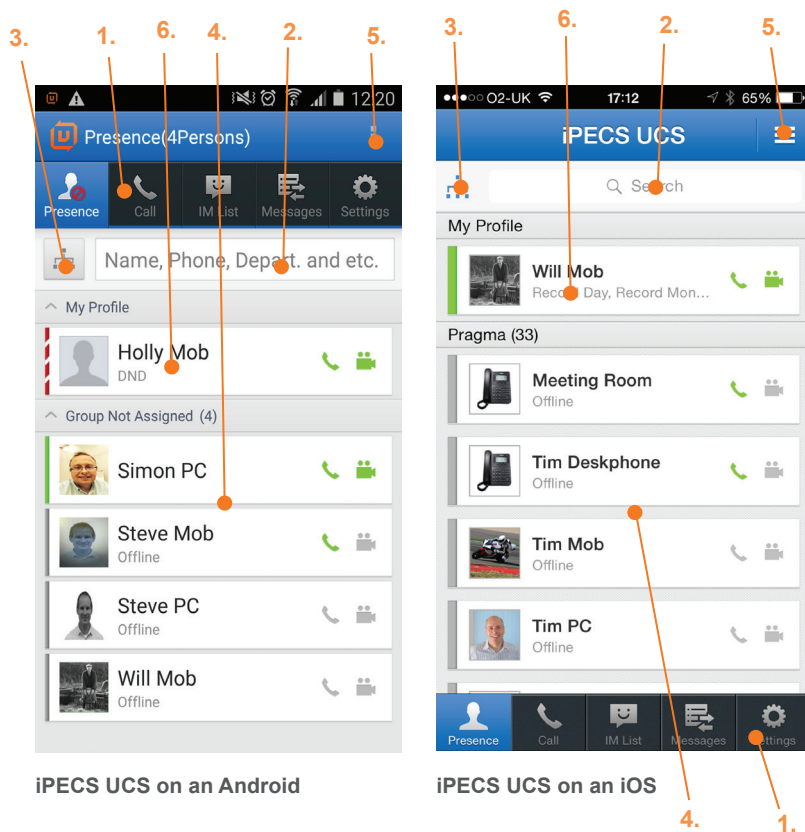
3. 1. 6. 4. 2. 5.

12:20

Presence(4Persons)

Presence Call IM List Messages Settings

Name, Phone, Depart. and etc.

My Profile

Holly Mob
DND

Group Not Assigned (4)

Simon PC

Steve Mob
Offline

Steve PC
Offline

Will Mob
Offline

iPECS UCS on an Android

3. 6. 2. 5.

●●●○○ O2-UK 17:12 65%

iPECS UCS

Search

My Profile

Will Mob
Record Day, Record Mon...

Pragma (33)

Meeting Room
Offline

Tim Deskphone
Offline

Tim Mob
Offline

Tim PC
Offline

Presence Call IM List Messages Settings

iPECS UCS on an iOS

4. 1.